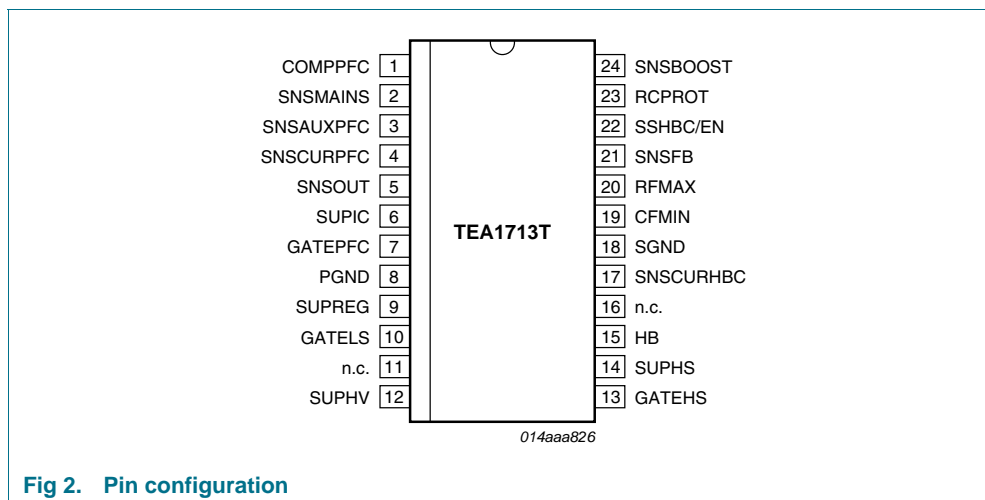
COMPPFC 1
SNSMAINS 2
SNSAUXPFC 3
SNSCURPFC 4
SNSOUT 5
SUPIC 6
GATEPFC 7
PGND 8
SUPREG 9
GATELS 10
n.c. 11
SUPHV 12

TEA1713T

24 SNSBOOST
23 RCPROT
22 SSHBC/EN
21 SNSFB
20 RFMAX
19 CFMIN
18 SGND
17 SNSCURHBC
16 n.c.
15 HB
14 SUPHS
13 GATEHS

014aaa826

Fig 2. Pin configuration